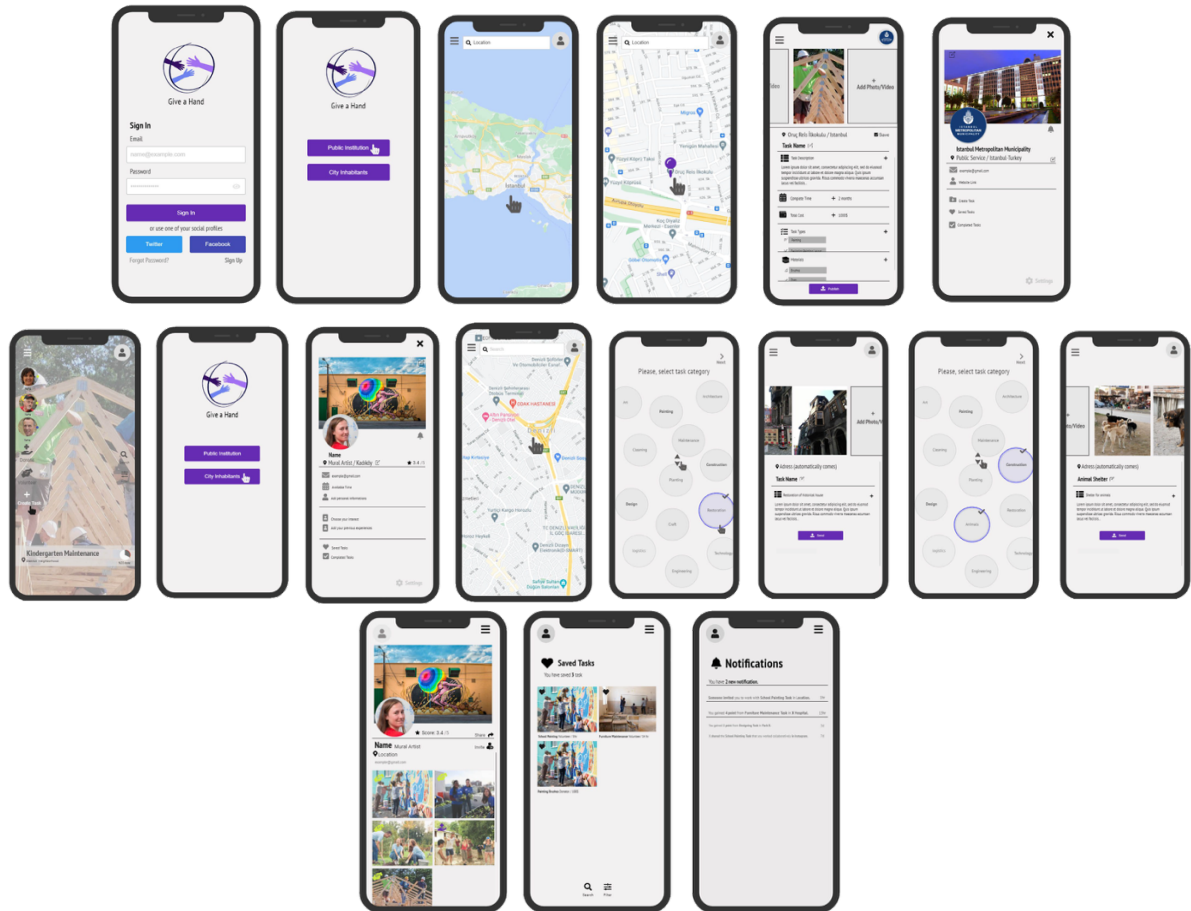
Give a Hand

Sign In

Email

name@example.com

Password

Sign In

or use one of your social profiles

Twitter

Facebook

Forgot Password?

Sign Up

Give a Hand

Public Institution

City Inhabitants

Location

Location

Oruç Reis İlkokulu

Video

Add Photo/Video

Oruç Reis İlkokulu / Istanbul

Save

Task Name

Task Description

Complete Time

Total Cost

Task Types

Materials

Publish

Istanbul Metropolitan Municipality

Public Service / Istanbul Turkey

Create Task

Saved Tasks

Completed Tasks

Settings

Create Task

Kindergarten Maintenance

Give a Hand

Public Institution

City Inhabitants

Name

Mural Artist / Kadıköy

Saved Tasks

Completed Tasks

Settings

Search

Please, select task category

Art

Painting

Architecture

Maintenance

Cleaning

Construction

Planting

Design

Craft

Restoration

Logistics

Engineering

Technology

Adress (automatically comes)

Task Name

Add Photo/

Adress (automatically comes)

Animal Shelter

Please, select task category

Art

Painting

Architecture

Maintenance

Cleaning

Construction

Planting

Design

Animals

Restoration

Logistics

Engineering

Technology

Score: 3.4

Share

Name Mural Artist

Invite

Location

Saved Tasks

You have saved 3 task.

Search

Filter

Notifications

You have 3 new notification.